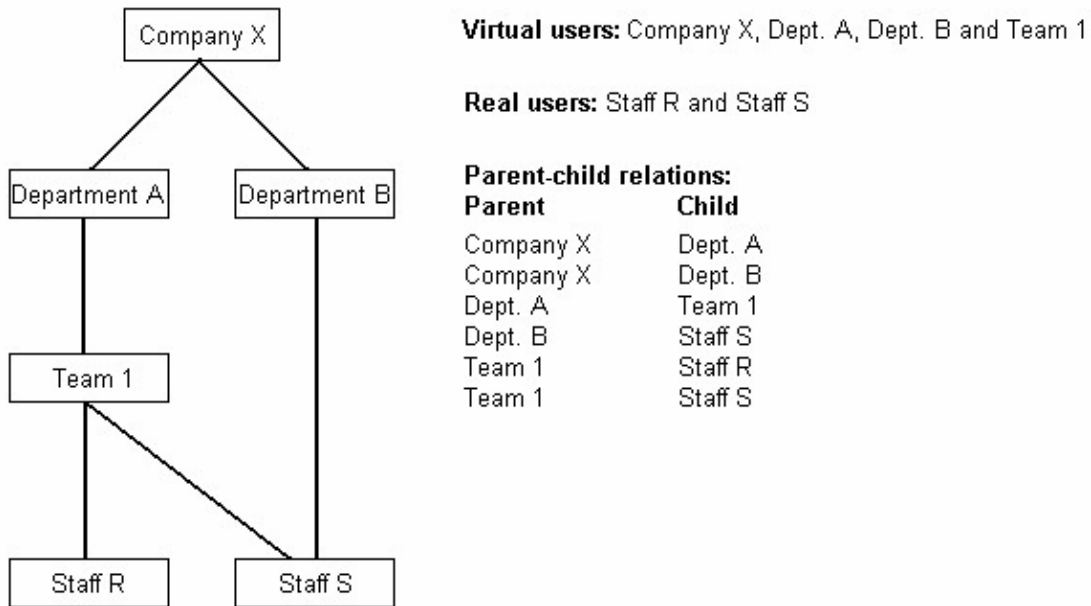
Company X

Department A

Department B

Team 1

Staff R

Staff S

**Virtual users:** Company X, Dept. A, Dept. B and Team 1

**Real users:** Staff R and Staff S

**Parent-child relations:**

| **Parent** | **Child** |
|---|---|
| Company X | Dept. A |
| Company X | Dept. B |
| Dept. A | Team 1 |
| Dept. B | Staff S |
| Team 1 | Staff R |
| Team 1 | Staff S |